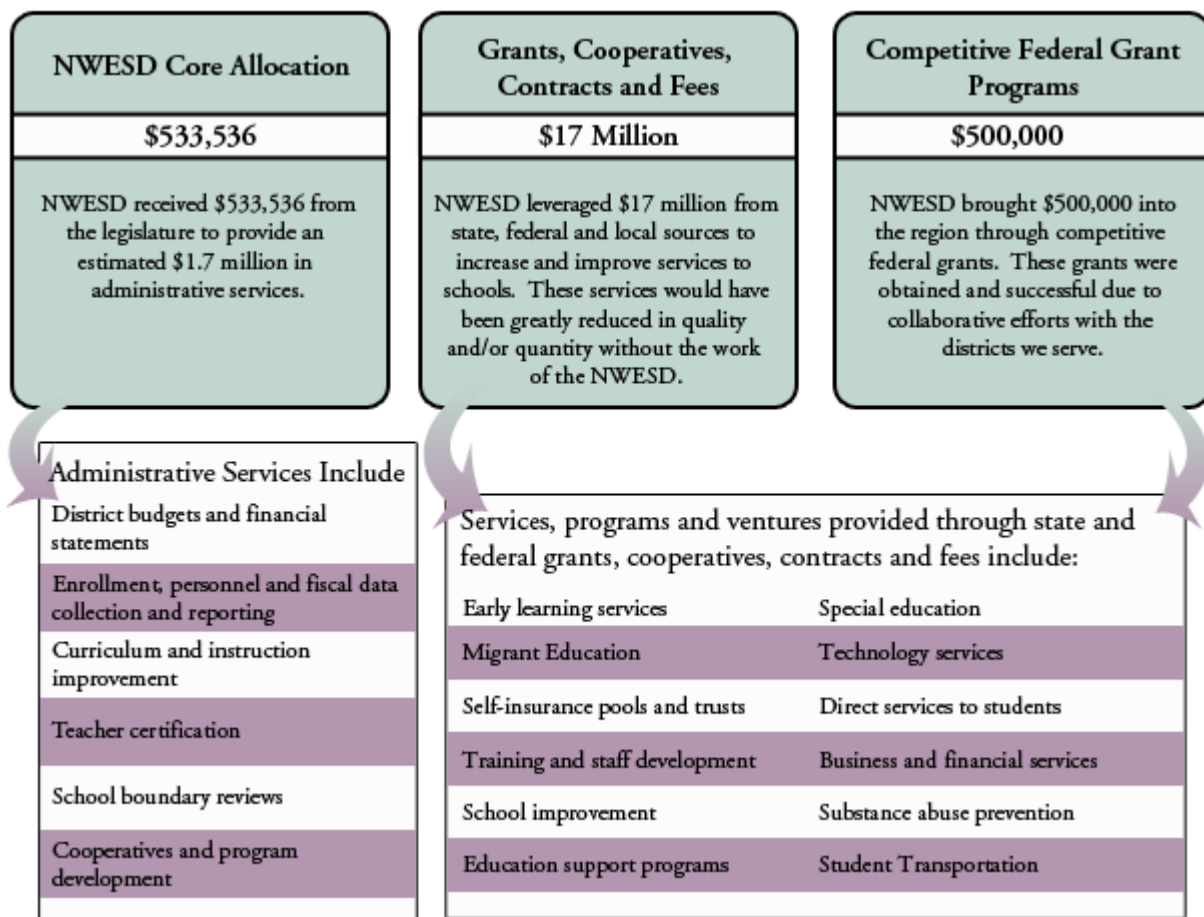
NWESD Core Allocation

$533,536

NWESD received $533,536 from the legislature to provide an estimated $1.7 million in administrative services.

Grants, Cooperatives, Contracts and Fees

$17 Million

NWESD leveraged $17 million from state, federal and local sources to increase and improve services to schools. These services would have been greatly reduced in quality and/or quantity without the work of the NWESD.

Competitive Federal Grant Programs

$500,000

NWESD brought $500,000 into the region through competitive federal grants. These grants were obtained and successful due to collaborative efforts with the districts we serve.

Administrative Services Include

District budgets and financial statements

Enrollment, personnel and fiscal data collection and reporting

Curriculum and instruction improvement

Teacher certification

School boundary reviews

Cooperatives and program development

Services, programs and ventures provided through state and federal grants, cooperatives, contracts and fees include:

| | |
|---|---|
| Early learning services | Special education |
| Migrant Education | Technology services |
| Self-insurance pools and trusts | Direct services to students |
| Training and staff development | Business and financial services |
| School improvement | Substance abuse prevention |
| Education support programs | Student Transportation |